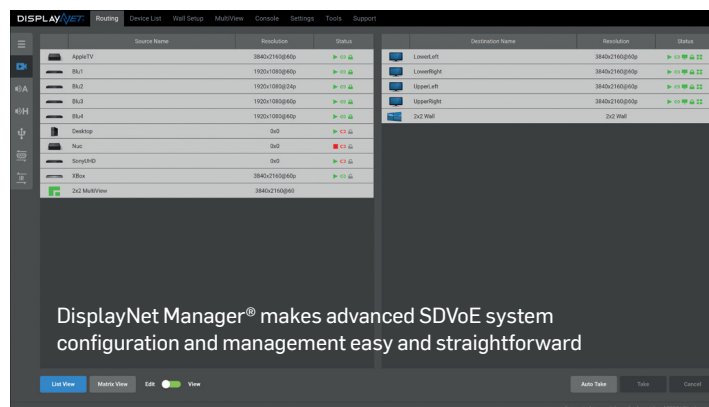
DISPLAYNET Routing Device List Wall Setup MultiView Console Settings Tools Support

| Source Name | Resolution | Status |
|---|---|---|
| AppleTV | 3840x2160@60p | |
| Blu1 | 1920x1080@60p | |
| Blu2 | 1920x1080@24p | |
| Blu3 | 1920x1080@60p | |
| Blu4 | 1920x1080@60p | |
| Desktop | 0x0 | |
| Nuc | 0x0 | |
| SonyUHD | 0x0 | |
| XBox | 3840x2160@60p | |
| 2x2 MultiView | 3840x2160@60 | |

| Destination Name | Resolution | Status |
|---|---|---|
| LowerLeft | 3840x2160@60p | |
| LowerRight | 3840x2160@60p | |
| UpperLeft | 3840x2160@60p | |
| UpperRight | 3840x2160@60p | |
| 2x2 Wall | 2x2 Wall | |

DisplayNet Manager® makes advanced SDVoE system configuration and management easy and straightforward

List View Matrix View Edit View Auto Take Take Cancel